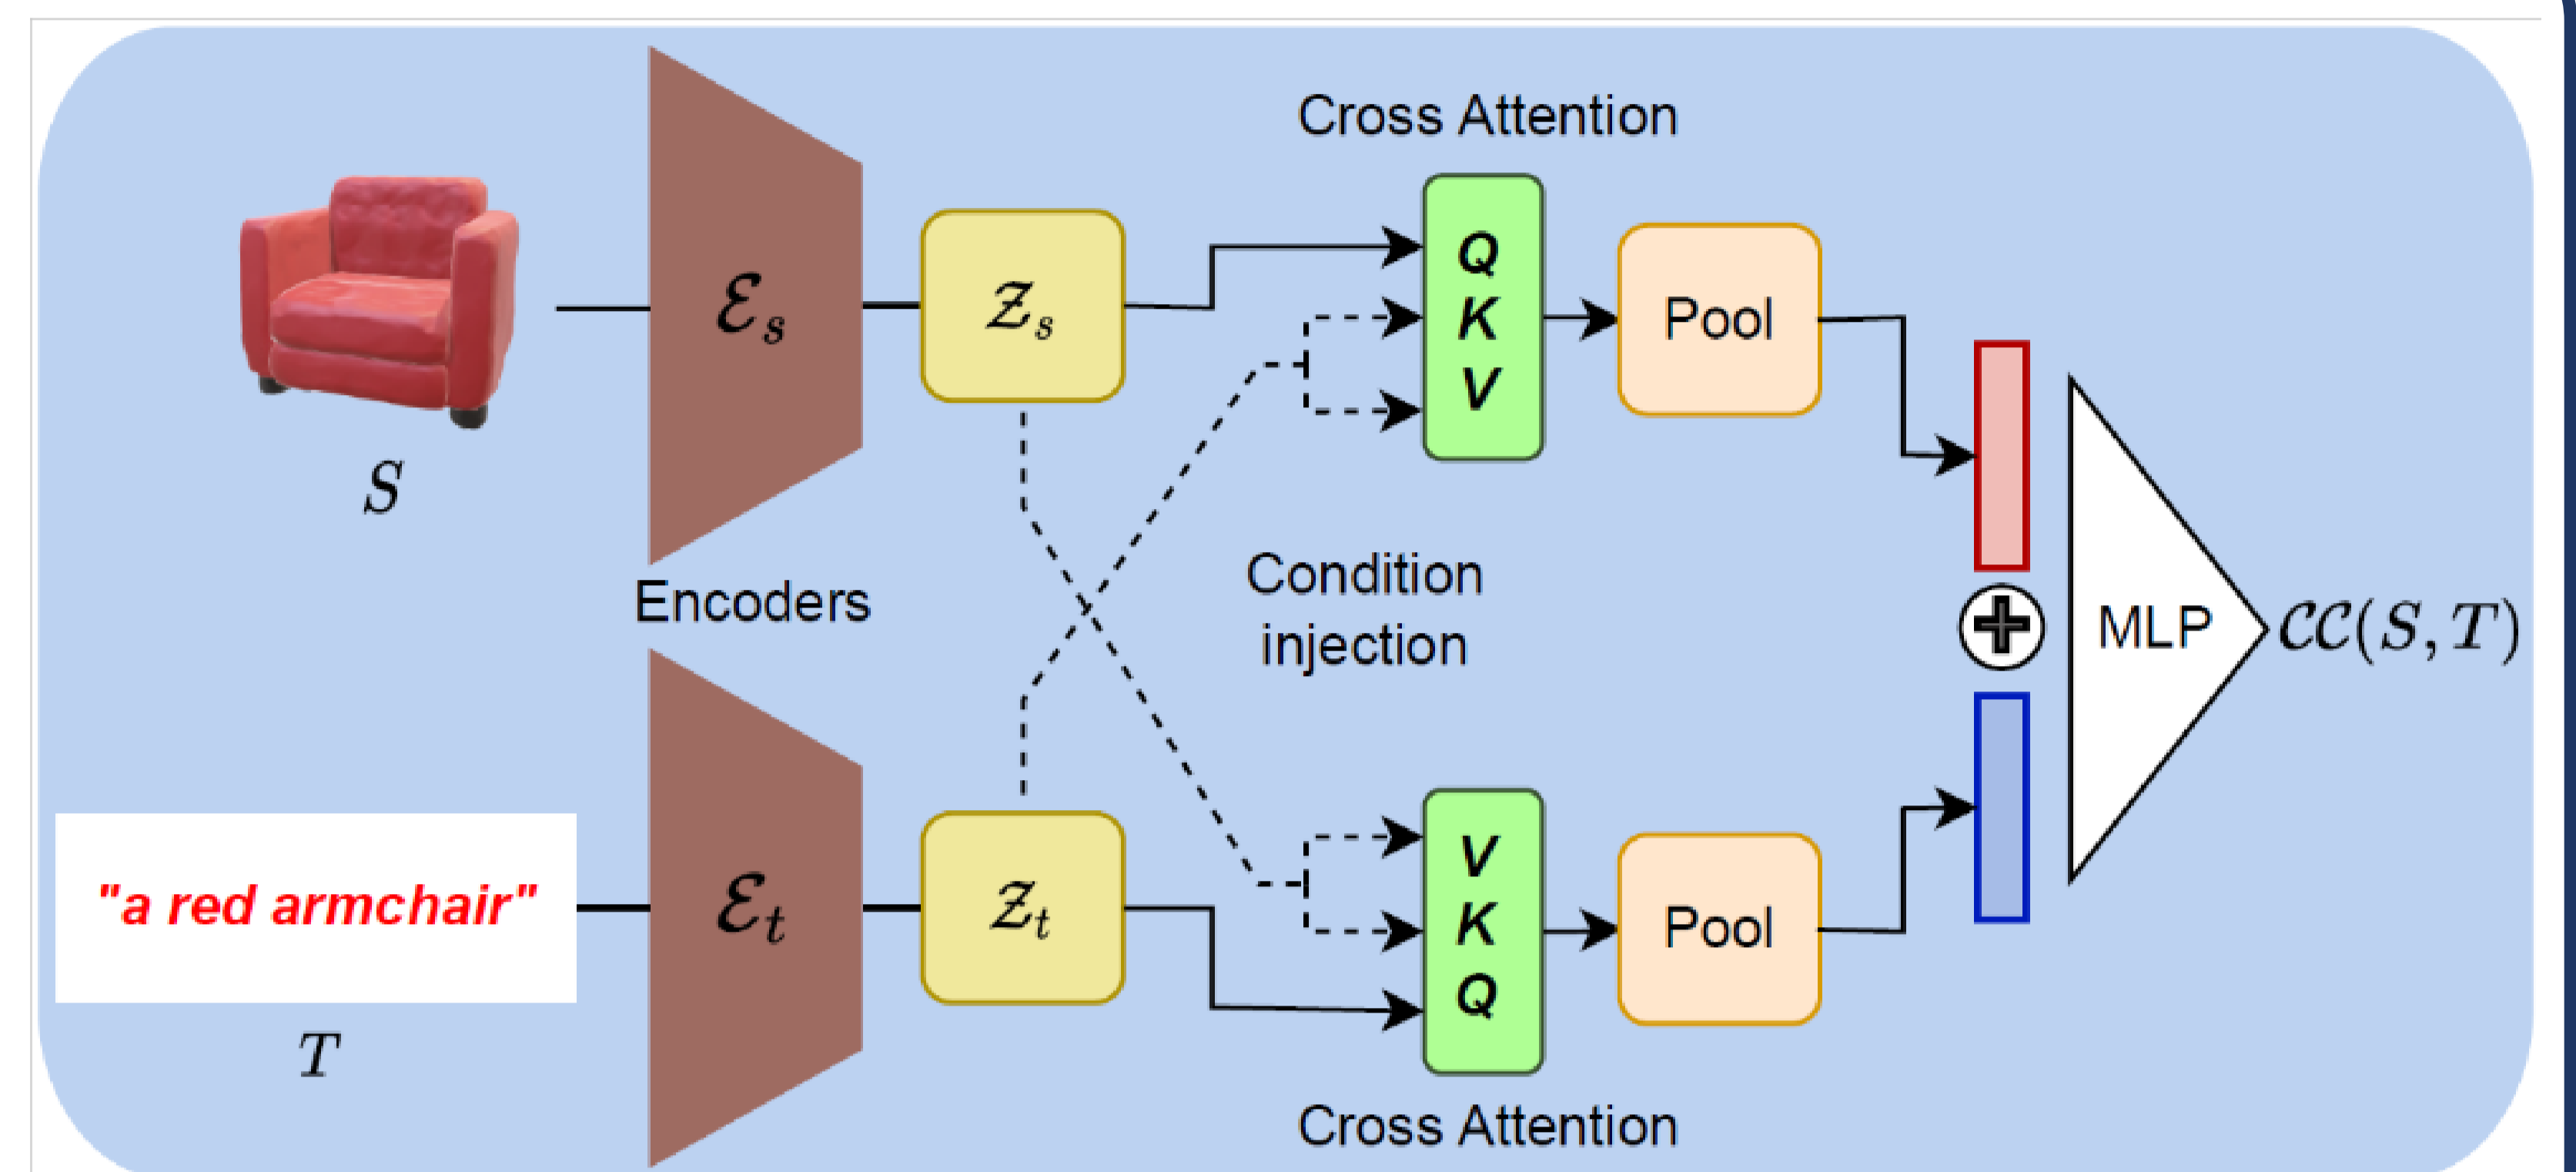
Cross Attention

$\mathcal{E}_s$

$\mathcal{Z}_s$

Q
K
V

Pool

$S$

Encoders

Condition injection

MLP

$\mathcal{CC}(S, T)$

"a red armchair"

$\mathcal{E}_t$

$\mathcal{Z}_t$

V
K
Q

Pool

$T$

Cross Attention